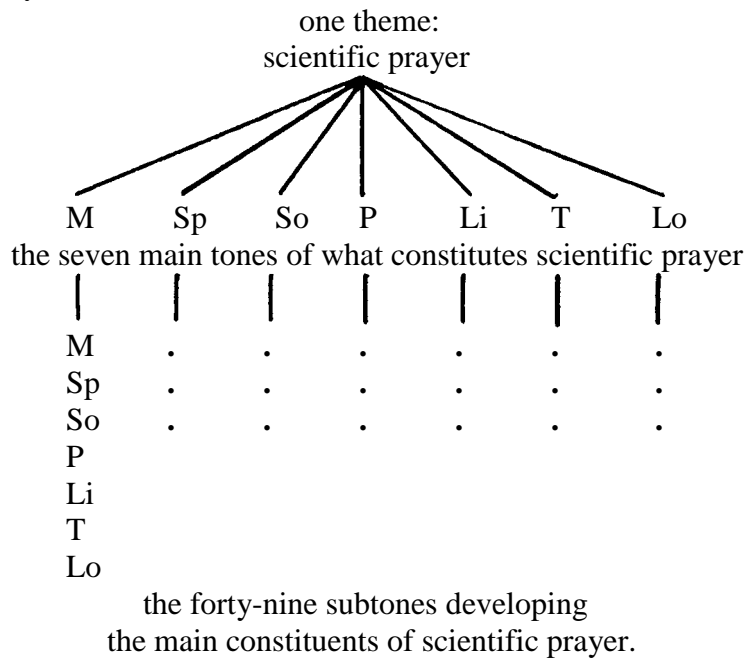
one theme:
scientific prayer

M Sp So P Li T Lo
the seven main tones of what constitutes scientific prayer

M
Sp
So
P
Li
T
Lo

the forty-nine subtones developing the main constituents of scientific prayer.